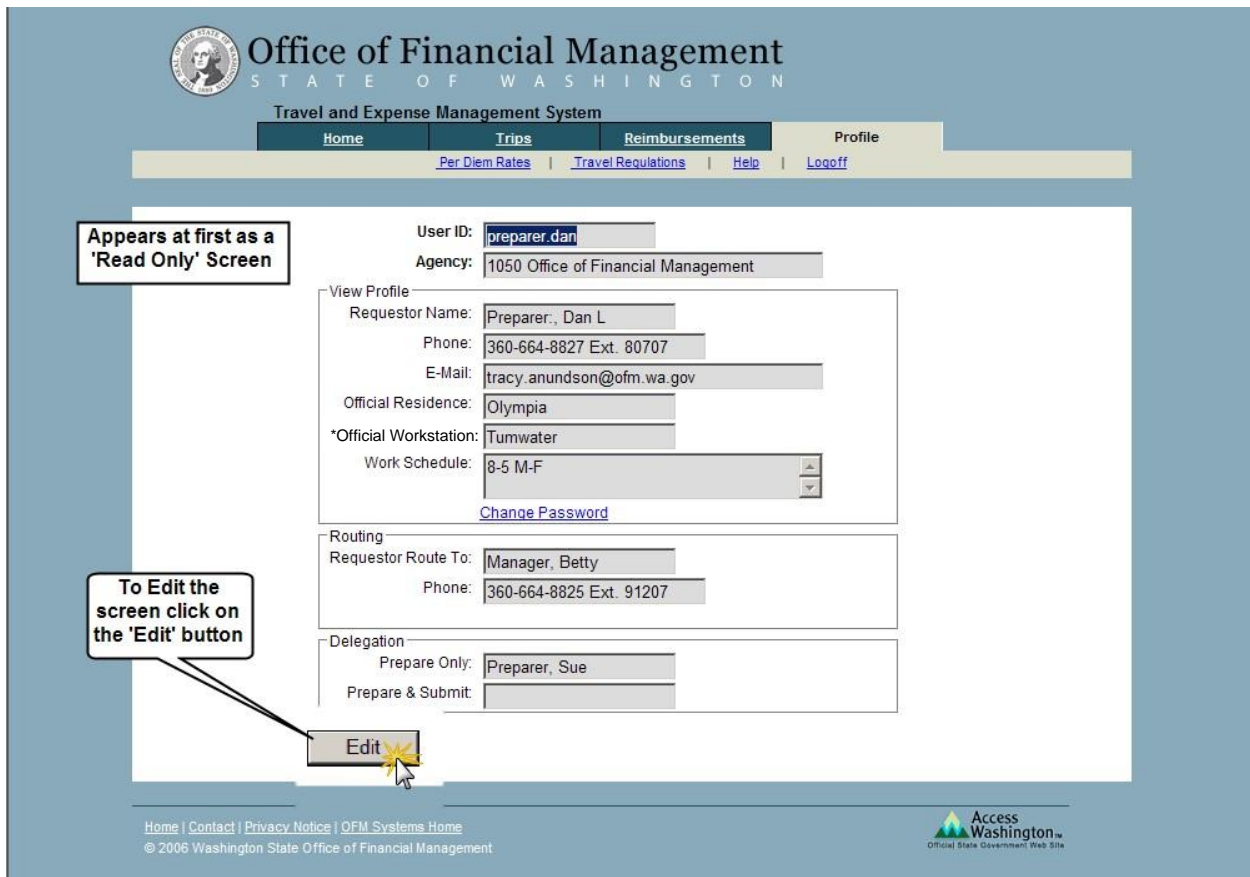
Office of Financial Management
STATE OF WASHINGTON

Travel and Expense Management System

Home | Trips | Reimbursements | Profile

Per Diem Rates | Travel Regulations | Help | Logoff

Appears at first as a 'Read Only' Screen

User ID: preparer.dan
Agency: 1050 Office of Financial Management

View Profile
Requestor Name: Preparer:, Dan L
Phone: 360-664-8827 Ext. 80707
E-Mail: tracy.anundson@ofm.wa.gov
Official Residence: Olympia
*Official Workstation: Tumwater
Work Schedule: 8-5 M-F
Change Password

Routing
Requestor Route To: Manager, Betty
Phone: 360-664-8825 Ext. 91207

To Edit the screen click on the 'Edit' button

Delegation
Prepare Only: Preparer, Sue
Prepare & Submit:

Edit

Home | Contact | Privacy Notice | OFM Systems Home
© 2006 Washington State Office of Financial Management

Access Washington™
Official State Government Web Site